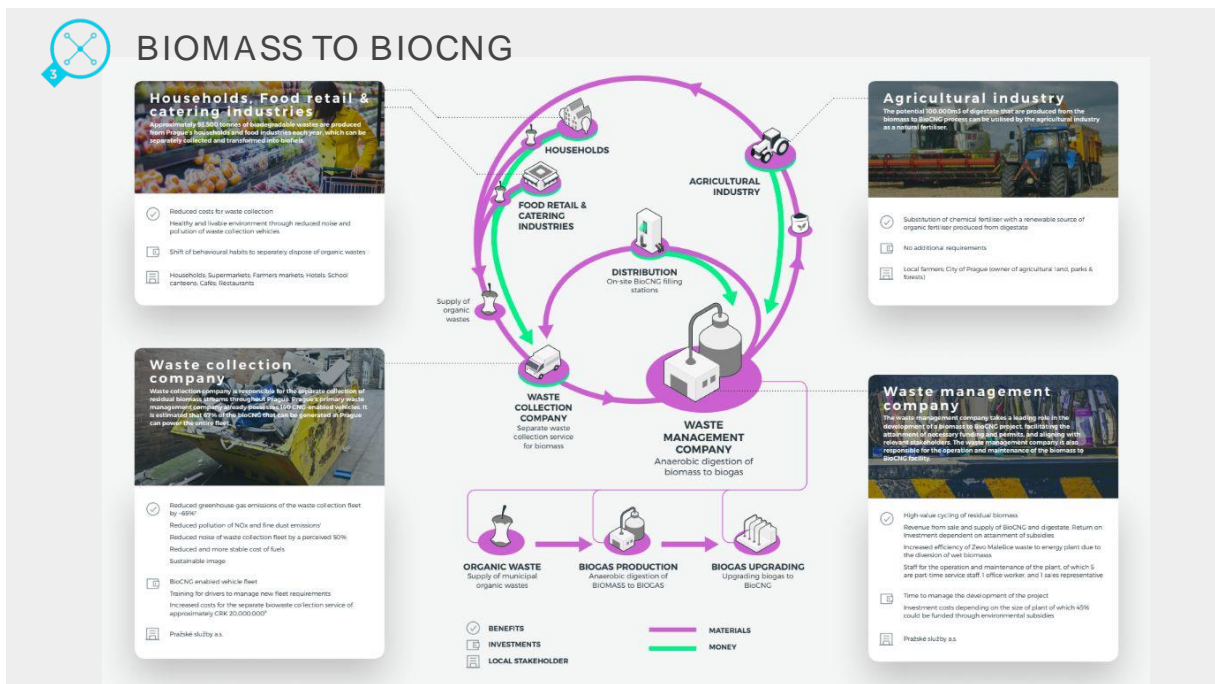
3

BIOMASS TO BIOCNG

Households, Food retail & catering industries

Approximately 93,500 tonnes of biodegradable wastes are produced from Prague's households and food industries each year, which can be separately collected and transformed into biofuels.

Reduced costs for waste collection

Healthy and livable environment through reduced noise and pollution of waste collection vehicles

Shift of behavioural habits to separately dispose of organic wastes

Households, Supermarkets, Farmers markets, Hotels, School canteens, Cafés, Restaurants

Waste collection company

Waste collection company is responsible for the separate collection of residual biomass streams throughout Prague. Prague's primary waste management company already possesses 100 CNG-enabled vehicles. It is estimated that 67% of the bioCNG that can be generated in Prague can power the entire fleet.

Reduced greenhouse gas emissions of the waste collection fleet by ~65%

Reduced pollution of NOx and fine dust emissions

Reduced noise of waste collection fleet by a perceived 50%

Reduced and more stable cost of fuels

Sustainable image

BioCNG enabled vehicle fleet

Training for drivers to manage new fleet requirements

Increased costs for the separate biowaste collection service of approximately CZK 20,000,000

Pražské služby a.s.

HOUSEHOLDS

FOOD RETAIL & CATERING INDUSTRIES

AGRICULTURAL INDUSTRY

DISTRIBUTION
On-site BioCNG filling stations

Supply of organic wastes

WASTE COLLECTION COMPANY
Separate waste collection service for biomass

WASTE MANAGEMENT COMPANY
Anaerobic digestion of biomass to biogas

ORGANIC WASTE
Supply of municipal organic wastes

BIOGAS PRODUCTION
Anaerobic digestion of BIOMASS to BIOGAS

BIOGAS UPGRADING
Upgrading biogas to BioCNG

BENEFITS
INVESTMENTS
LOCAL STAKEHOLDER
MATERIALS
MONEY

Agricultural industry

The potential 100,000m3 of digestate that are produced from the biomass to BioCNG process can be utilised by the agricultural industry as a natural fertiliser.

Substitution of chemical fertiliser with a renewable source of organic fertiliser produced from digestate

No additional requirements

Local farmers, City of Prague (owner of agricultural land, parks & forests)

Waste management company

The waste management company takes a leading role in the development of a biomass to BioCNG project, facilitating the attainment of necessary funding and permits, and aligning with relevant stakeholders. The waste management company is also responsible for the operation and maintenance of the biomass to BioCNG facility.

High-value cycling of residual biomass

Revenue from sale and supply of BioCNG and digestate. Return on investment dependent on attainment of subsidies

Increased efficiency of Zevo Malešice waste to energy plant due to the diversion of wet biomass

Staff for the operation and maintenance of the plant, of which 5 are part-time service staff, 1 office worker, and 1 sales representative

Time to manage the development of the project

Investment costs depending on the size of plant of which 45% could be funded through environmental subsidies

Pražské služby a.s.